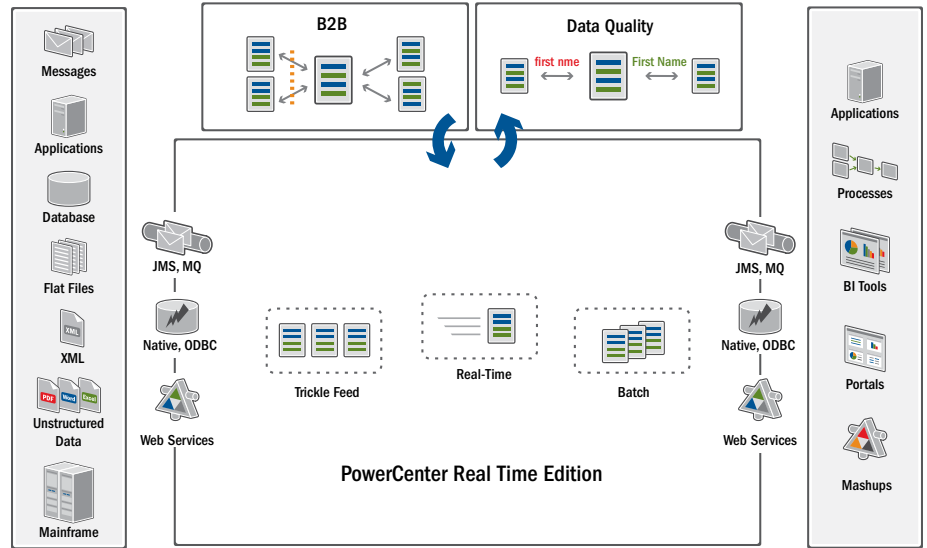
Messages
Applications
Database
Flat Files
XML
PDF Word Excel
Unstructured Data
Mainframe

B2B

Data Quality
first nme
First Name

JMS, MQ
Native, ODBC
Web Services

Trickle Feed
Real-Time
Batch

JMS, MQ
Native, ODBC
Web Services

PowerCenter Real Time Edition

Applications
Processes
BI Tools
Portals
Mashups